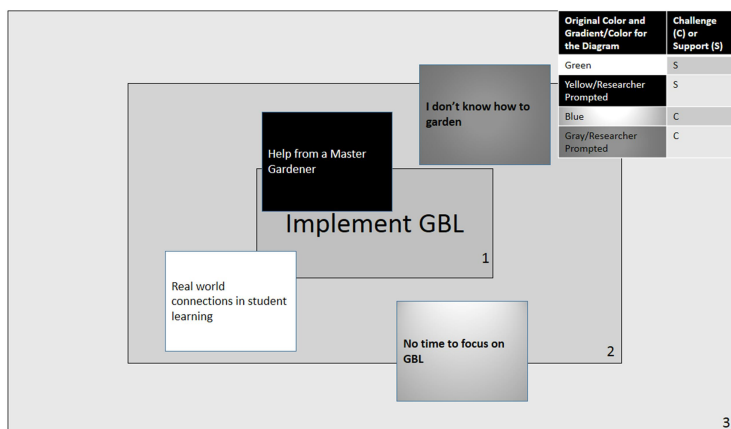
| Original Color and Gradient/Color for the Diagram | Challenge (C) or Support (S) |
|---|---|
| Green | S |
| Yellow/Researcher Prompted | S |
| Blue | C |
| Gray/Researcher Prompted | C |

I don't know how to garden

Help from a Master Gardener

Implement GBL

1

Real world connections in student learning

No time to focus on GBL

2

3